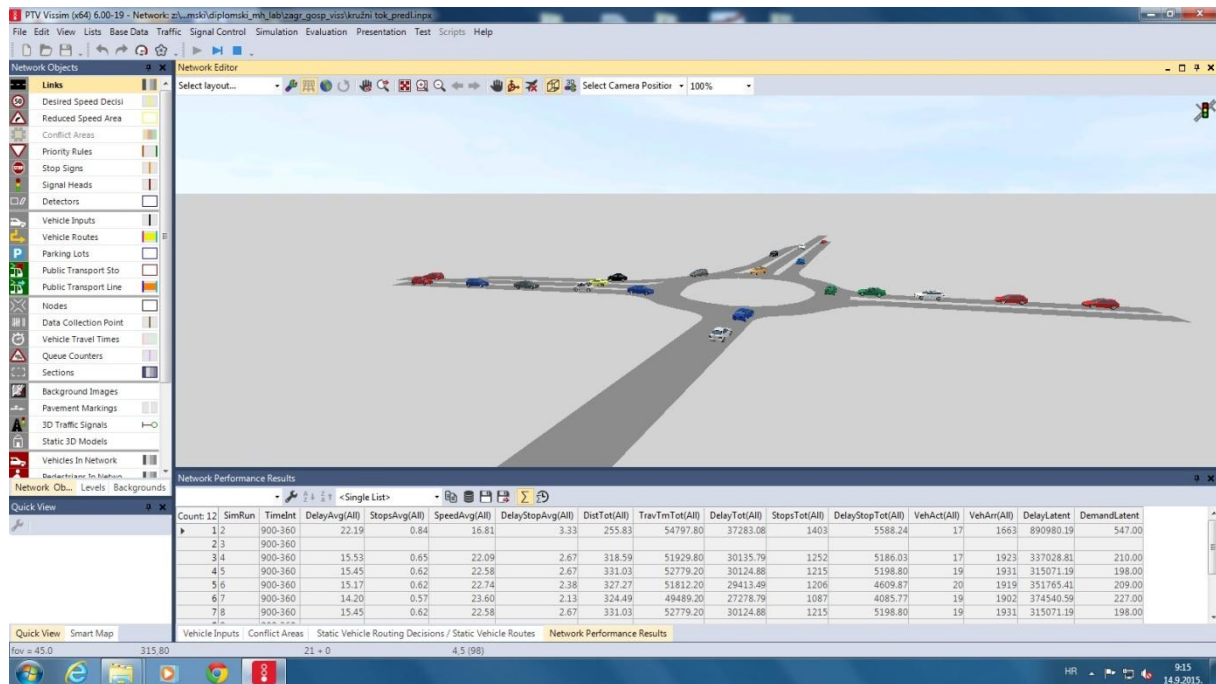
PTV Vissim (x64) 6.00-19 - Network: z:\...mski\diplomski_mh_lab\zagr_gosp_viss\kružni tok_predl.inpx

File Edit View Lists Base Data Traffic Signal Control Simulation Evaluation Presentation Test Scripts Help

Network Objects

Links
Desired Speed Decisi
Reduced Speed Area
Conflict Areas
Priority Rules
Stop Signs
Signal Heads
Detectors
Vehicle Inputs
Vehicle Routes
Parking Lots
Public Transport Sto
Public Transport Line
Nodes
Data Collection Point
Vehicle Travel Times
Queue Counters
Sections
Background Images
Pavement Markings
3D Traffic Signals
Static 3D Models
Vehicles In Network
Pedestrians In Netwo

Network Ob... Levels Backgrounds

Quick View

Quick View Smart Map

Network Editor

Select layout...

Select Camera Position 100%

Network Performance Results

<Single List>

| Count: 12 | SimRun | TimeInt | DelayAvg(All) | StopsAvg(All) | SpeedAvg(All) | DelayStopAvg(All) | DistTot(All) | TravTmTot(All) | DelayTot(All) | StopsTot(All) | DelayStopTot(All) | VehAct(All) | VehArr(All) | DelayLatent | DemandLatent |
|---|---|---|---|---|---|---|---|---|---|---|---|---|---|---|---|
| 1 | 2 | 900-360 | 22.19 | 0.84 | 16.81 | 3.33 | 255.83 | 54797.80 | 37283.08 | 1403 | 5588.24 | 17 | 1663 | 890980.19 | 547.00 |
| 2 | 3 | 900-360 | | | | | | | | | | | | | |
| 3 | 4 | 900-360 | 15.53 | 0.65 | 22.09 | 2.67 | 318.59 | 51929.80 | 30135.79 | 1252 | 5186.03 | 17 | 1923 | 337028.81 | 210.00 |
| 4 | 5 | 900-360 | 15.45 | 0.62 | 22.58 | 2.67 | 331.03 | 52779.20 | 30124.88 | 1215 | 5198.80 | 19 | 1931 | 315071.19 | 198.00 |
| 5 | 6 | 900-360 | 15.17 | 0.62 | 22.74 | 2.38 | 327.27 | 51812.20 | 29413.49 | 1206 | 4609.87 | 20 | 1919 | 351765.41 | 209.00 |
| 6 | 7 | 900-360 | 14.20 | 0.57 | 23.60 | 2.13 | 324.49 | 49489.20 | 27278.79 | 1087 | 4085.77 | 19 | 1902 | 374540.59 | 227.00 |
| 7 | 8 | 900-360 | 15.45 | 0.62 | 22.58 | 2.67 | 331.03 | 52779.20 | 30124.88 | 1215 | 5198.80 | 19 | 1931 | 315071.19 | 198.00 |

Vehicle Inputs Conflict Areas Static Vehicle Routing Decisions / Static Vehicle Routes Network Performance Results

fov = 45.0 315,80 21 + 0 4,5 (98)

HR 9:15 14.9.2015.